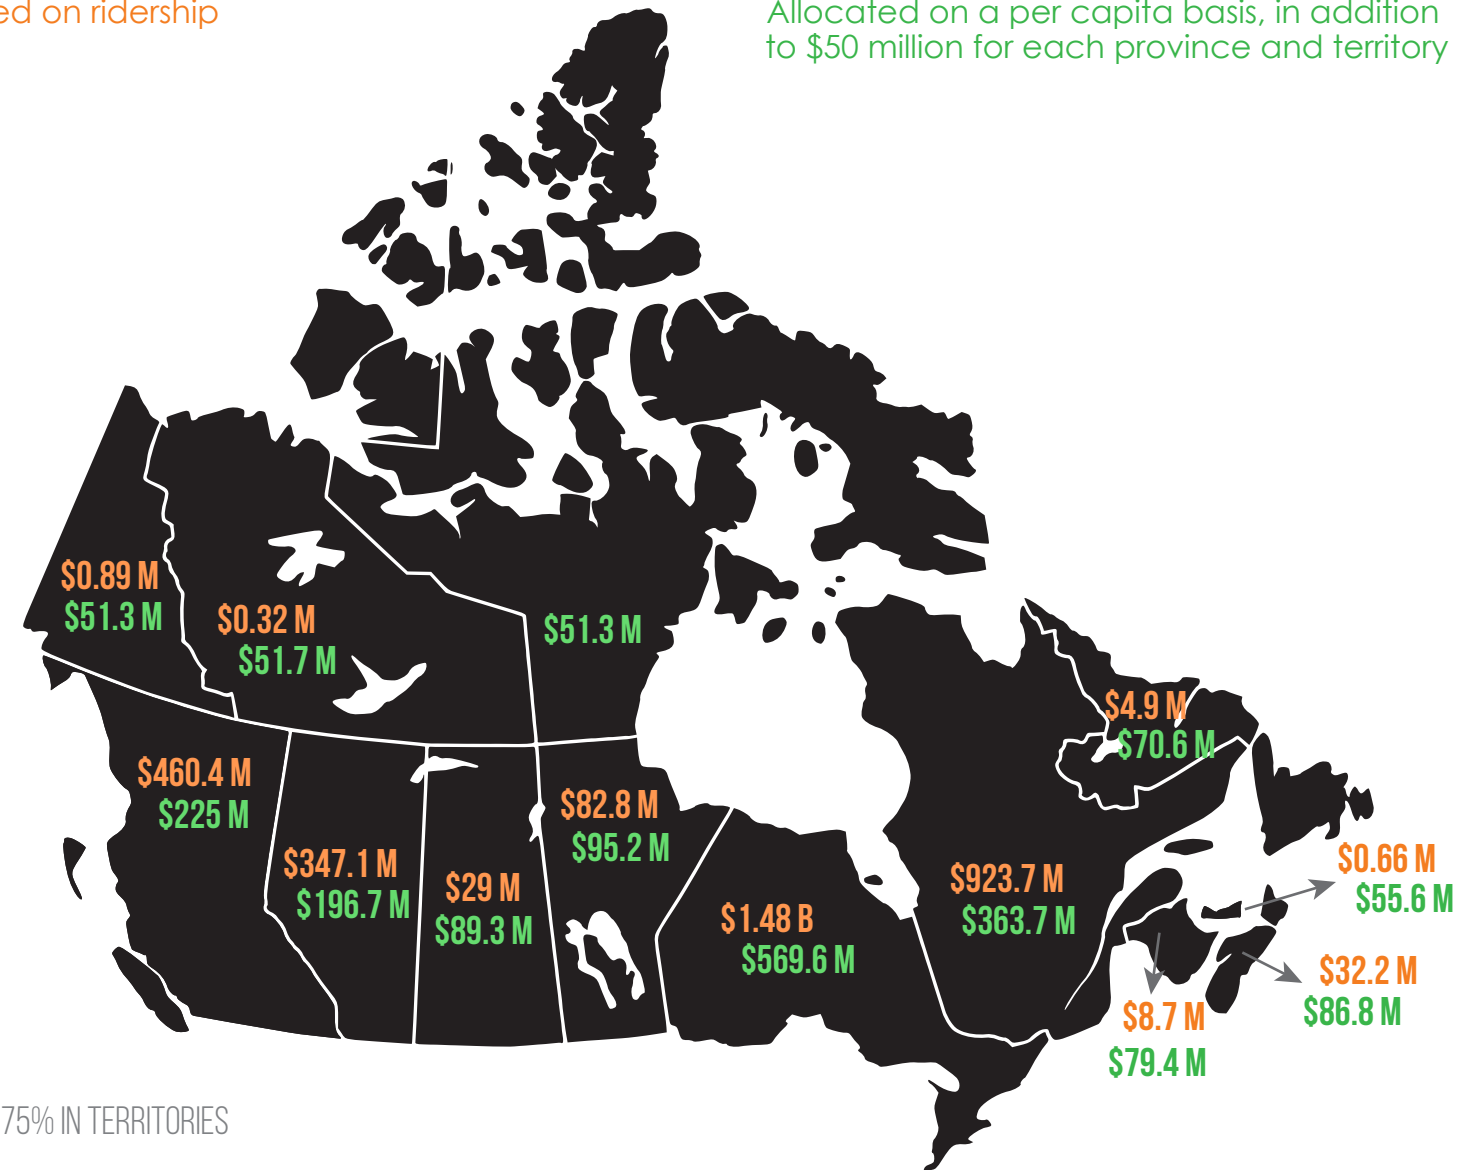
ed on ridership

Allocated on a per capita basis, in addition to $50 million for each province and territory

$0.89 M
$51.3 M

$0.32 M
$51.7 M

$51.3 M

$4.9 M
$70.6 M

$460.4 M
$225 M

$82.8 M
$95.2 M

$347.1 M
$196.7 M

$29 M
$89.3 M

$1.48 B
$569.6 M

$923.7 M
$363.7 M

$0.66 M
$55.6 M

$32.2 M
$86.8 M

$8.7 M
$79.4 M

75% IN TERRITORIES